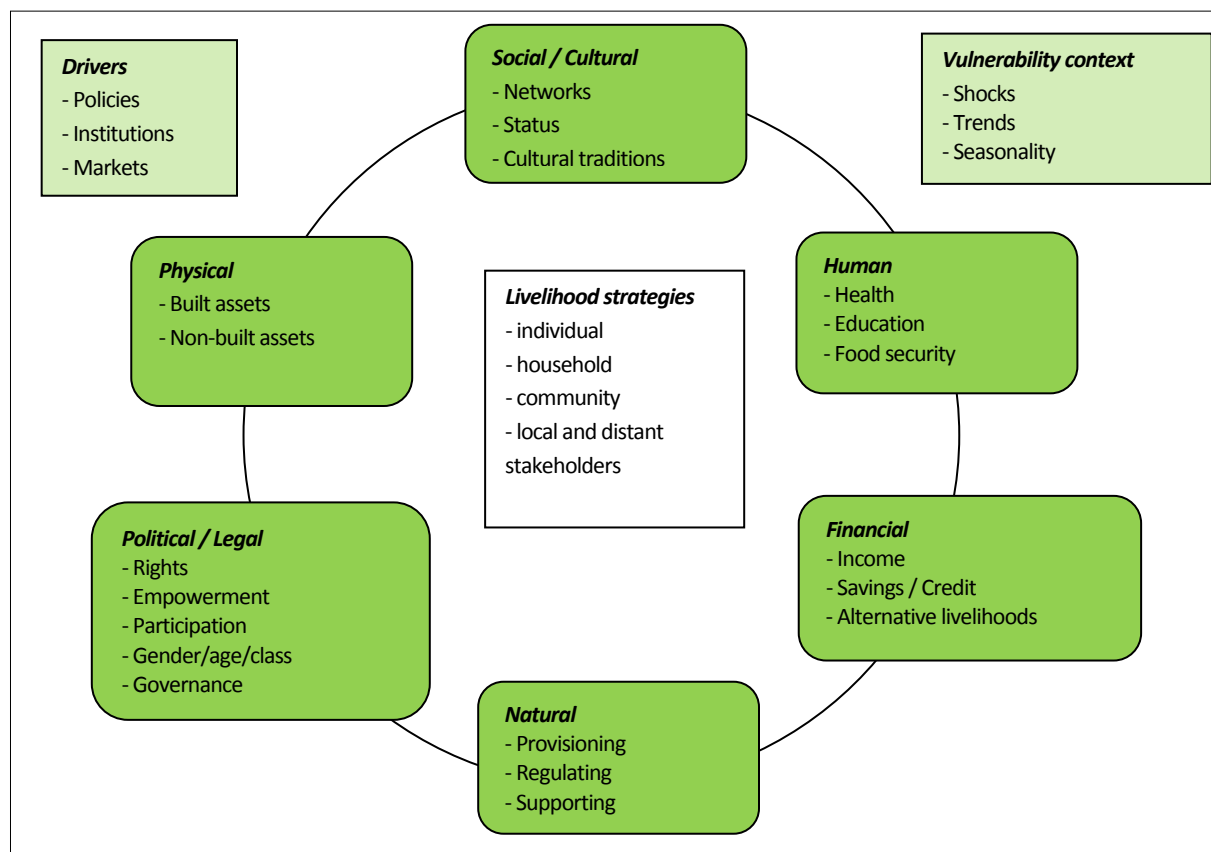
Drivers
- Policies
- Institutions
- Markets

Social / Cultural
- Networks
- Status
- Cultural traditions

Vulnerability context
- Shocks
- Trends
- Seasonality

Physical
- Built assets
- Non-built assets

Livelihood strategies
- individual
- household
- community
- local and distant stakeholders

Human
- Health
- Education
- Food security

Political / Legal
- Rights
- Empowerment
- Participation
- Gender/age/class
- Governance

Financial
- Income
- Savings / Credit
- Alternative livelihoods

Natural
- Provisioning
- Regulating
- Supporting